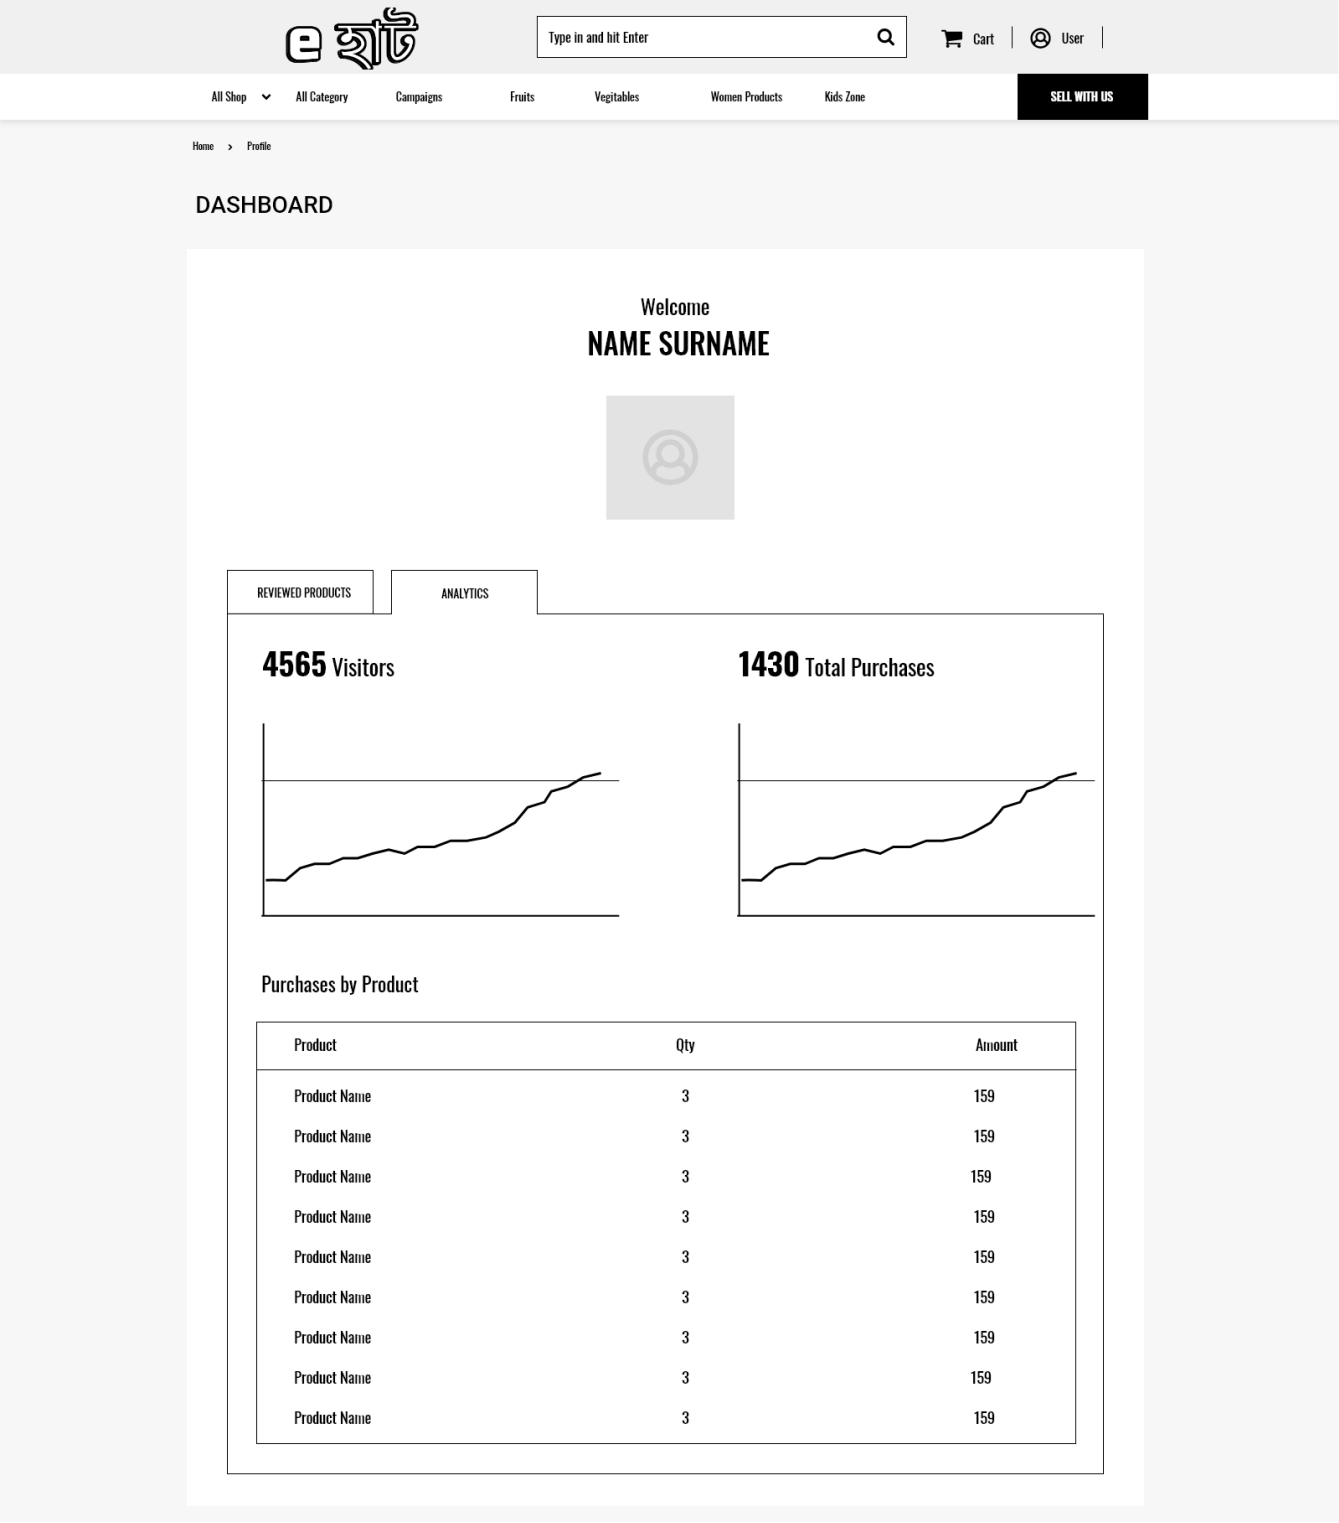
e হাট

Type in and hit Enter

Cart | User

All Shop | All Category | Campaigns | Fruits | Vegitables | Women Products | Kids Zone | SELL WITH US

Home > Profile

DASHBOARD

Welcome
NAME SURNAME

REVIEWED PRODUCTS | ANALYTICS

4565 Visitors

1430 Total Purchases

Purchases by Product

| Product | Qty | Amount |
|---|---|---|
| Product Name | 3 | 159 |
| Product Name | 3 | 159 |
| Product Name | 3 | 159 |
| Product Name | 3 | 159 |
| Product Name | 3 | 159 |
| Product Name | 3 | 159 |
| Product Name | 3 | 159 |
| Product Name | 3 | 159 |
| Product Name | 3 | 159 |